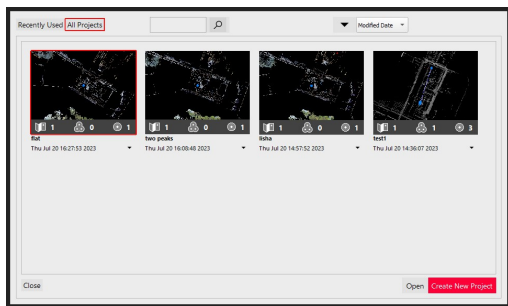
Recently Used All Projects

Modified Date

1 0 1
flat
Thu Jul 20 16:27:53 2023

1 0 1
two peaks
Thu Jul 20 16:08:48 2023

1 0 1
lisha
Thu Jul 20 14:57:52 2023

1 1 3
test1
Thu Jul 20 14:36:07 2023

Close

Open Create New Project